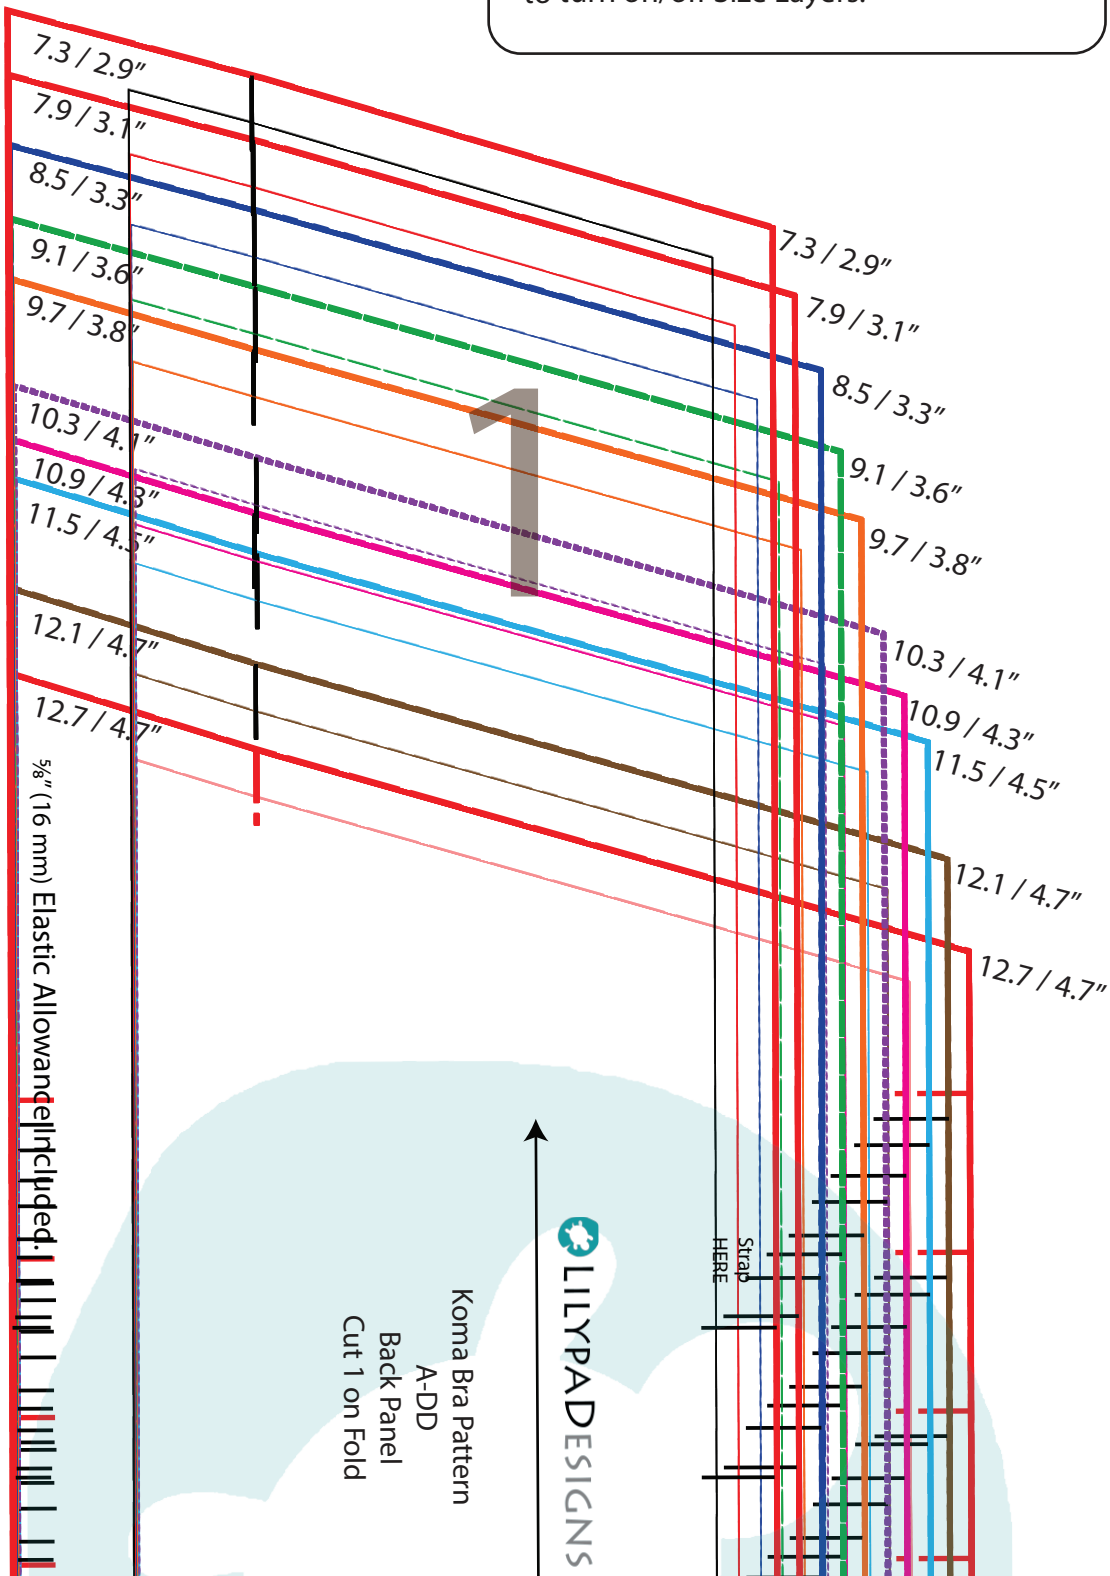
to turn on/off Size Layers.

7.3 / 2.9″
7.9 / 3.1″
8.5 / 3.3″
9.1 / 3.6″
9.7 / 3.8″
10.3 / 4.1″
10.9 / 4.3″
11.5 / 4.5″
12.1 / 4.7″
12.7 / 4.7″

1

7.3 / 2.9″
7.9 / 3.1″
8.5 / 3.3″
9.1 / 3.6″
9.7 / 3.8″
10.3 / 4.1″
10.9 / 4.3″
11.5 / 4.5″
12.1 / 4.7″
12.7 / 4.7″

⅝″ (16 mm) Elastic Allowance Included.

LILYPADESIGNS

Koma Bra Pattern
A-DD
Back Panel
Cut 1 on Fold

Strap
HERE